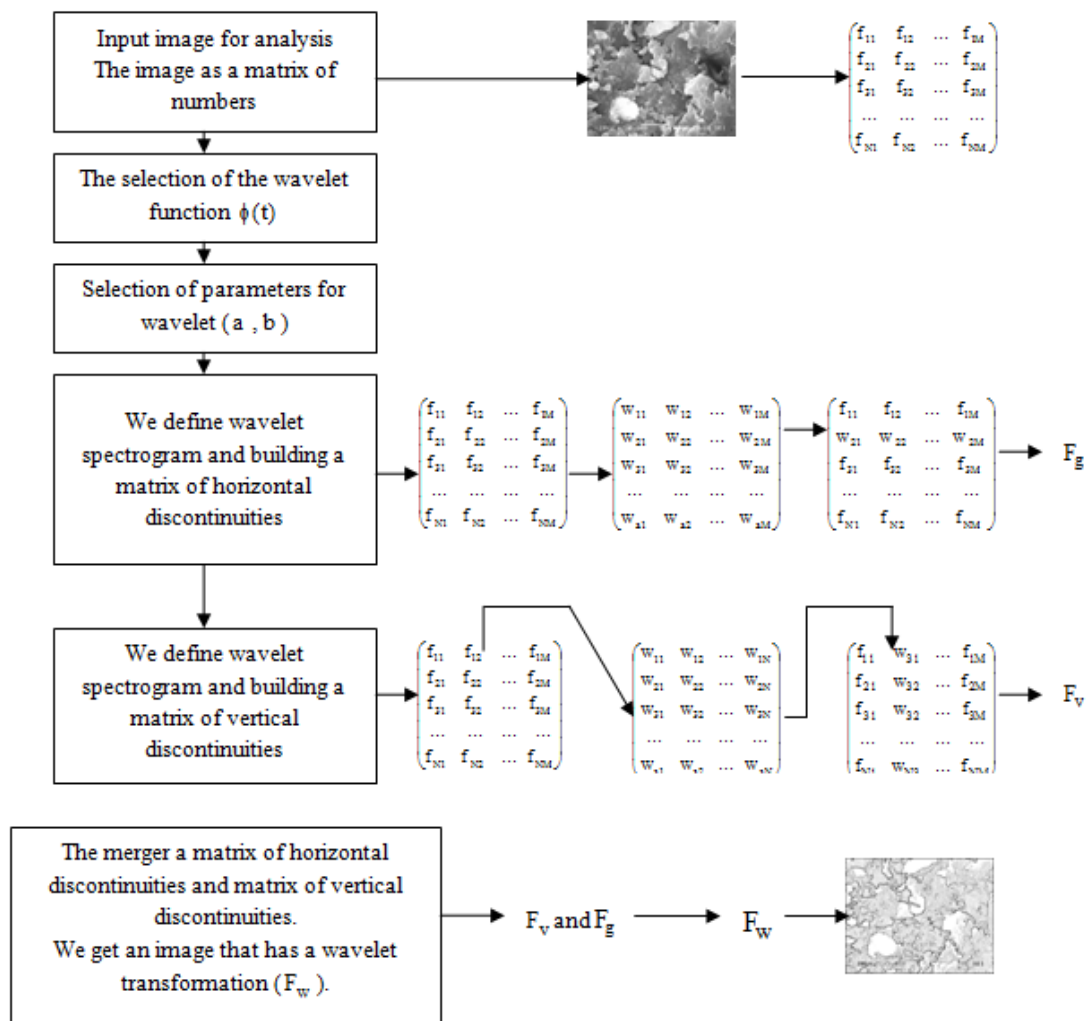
Input image for analysis
The image as a matrix of numbers

$\begin{pmatrix} f_{11} & f_{12} & \dots & f_{1M} \\ f_{21} & f_{22} & \dots & f_{2M} \\ f_{31} & f_{32} & \dots & f_{3M} \\ \dots & \dots & \dots & \dots \\ f_{N1} & f_{N2} & \dots & f_{NM} \end{pmatrix}$

The selection of the wavelet function $\phi(t)$

Selection of parameters for wavelet ( a , b )

We define wavelet spectrogram and building a matrix of horizontal discontinuities

$\begin{pmatrix} f_{11} & f_{12} & \dots & f_{1M} \\ f_{21} & f_{22} & \dots & f_{2M} \\ f_{31} & f_{32} & \dots & f_{3M} \\ \dots & \dots & \dots & \dots \\ f_{N1} & f_{N2} & \dots & f_{NM} \end{pmatrix}$ $\begin{pmatrix} w_{11} & w_{12} & \dots & w_{1M} \\ w_{21} & w_{22} & \dots & w_{2M} \\ w_{31} & w_{32} & \dots & w_{3M} \\ \dots & \dots & \dots & \dots \\ w_{a1} & w_{a2} & \dots & w_{aM} \end{pmatrix}$ $\begin{pmatrix} f_{11} & f_{12} & \dots & f_{1M} \\ w_{21} & w_{22} & \dots & w_{2M} \\ f_{31} & f_{32} & \dots & f_{3M} \\ \dots & \dots & \dots & \dots \\ f_{N1} & f_{N2} & \dots & f_{NM} \end{pmatrix}$ $F_g$

We define wavelet spectrogram and building a matrix of vertical discontinuities

$\begin{pmatrix} f_{11} & f_{12} & \dots & f_{1M} \\ f_{21} & f_{22} & \dots & f_{2M} \\ f_{31} & f_{32} & \dots & f_{3M} \\ \dots & \dots & \dots & \dots \\ f_{N1} & f_{N2} & \dots & f_{NM} \end{pmatrix}$ $\begin{pmatrix} w_{11} & w_{12} & \dots & w_{1N} \\ w_{21} & w_{22} & \dots & w_{2N} \\ w_{31} & w_{32} & \dots & w_{3N} \\ \dots & \dots & \dots & \dots \\ w_{a1} & w_{a2} & \dots & w_{aN} \end{pmatrix}$ $\begin{pmatrix} f_{11} & w_{31} & \dots & f_{1M} \\ f_{21} & w_{32} & \dots & f_{2M} \\ f_{31} & w_{32} & \dots & f_{3M} \\ \dots & \dots & \dots & \dots \\ f_{N1} & w_{N2} & \dots & f_{NM} \end{pmatrix}$ $F_v$

The merger a matrix of horizontal discontinuities and matrix of vertical discontinuities.
We get an image that has a wavelet transformation ($F_w$).

$F_v$ and $F_g$ $F_w$